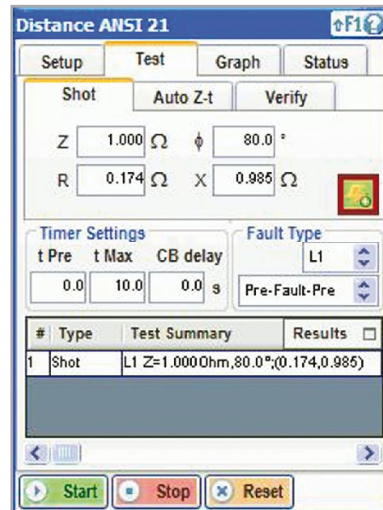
Distance ANSI 21

F1

Setup | Test | Graph | Status

Shot | Auto Z-t | Verify

Z 1.000 Ω ϕ 80.0 °

R 0.174 Ω X 0.985 Ω

Timer Settings

t Pre t Max CB delay

0.0 10.0 0.0 s

Fault Type

L1

Pre-Fault-Pre

| # | Type | Test Summary | Results |
|---|---|---|---|
| 1 | Shot | L1 Z=1.000Ohm,80.0°;(0.174,0.985) | |

Start Stop Reset